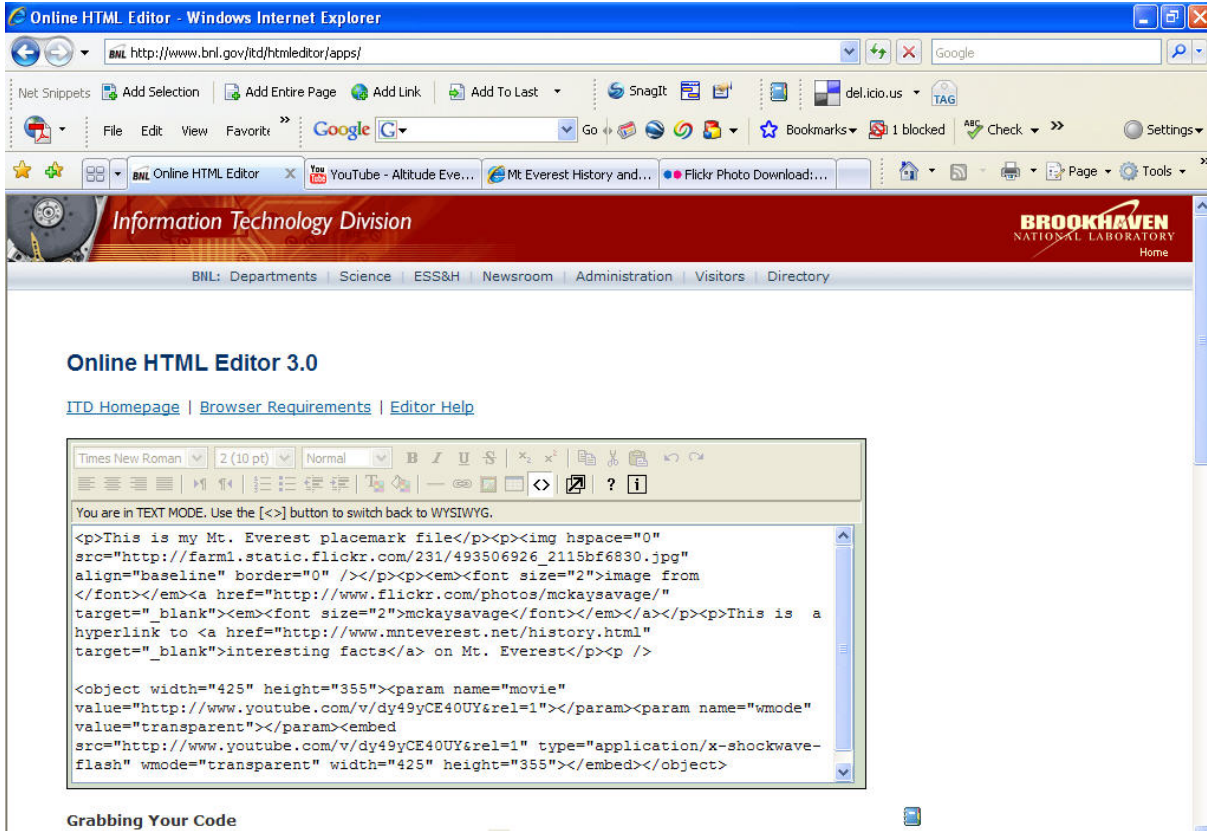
Online HTML Editor - Windows Internet Explorer

http://www.bnl.gov/itd/htmleditor/apps/

Google

Net Snippets Add Selection | Add Entire Page Add Link | Add To Last SnagIt del.icio.us TAG

File Edit View Favorite » Google Go Bookmarks 1 blocked Check » Settings

Online HTML Editor | YouTube - Altitude Eve... | Mt Everest History and... | Flickr Photo Download:... | Page Tools

Information Technology Division

BROOKHAVEN NATIONAL LABORATORY Home

BNL: Departments | Science | ESS&H | Newsroom | Administration | Visitors | Directory

Online HTML Editor 3.0

ITD Homepage | Browser Requirements | Editor Help

Times New Roman 2 (10 pt) Normal B I U S

You are in TEXT MODE. Use the [<>] button to switch back to WYSIWYG.

<p>This is my Mt. Everest placemark file</p><p><img hspace="0" src="http://farm1.static.flickr.com/231/493506926_2115bf6830.jpg" align="baseline" border="0" /></p><p><em><font size="2">image from </font></em><a href="http://www.flickr.com/photos/mckaysavage/" target="_blank"><em><font size="2">mckaysavage</font></em></a></p><p>This is a hyperlink to <a href="http://www.mnteverest.net/history.html" target="_blank">interesting facts</a> on Mt. Everest</p><p />

<object width="425" height="355"><param name="movie" value="http://www.youtube.com/v/dy49yCE40UY&rel=1"></param><param name="wmode" value="transparent"></param><embed src="http://www.youtube.com/v/dy49yCE40UY&rel=1" type="application/x-shockwave-flash" wmode="transparent" width="425" height="355"></embed></object>

Grabbing Your Code